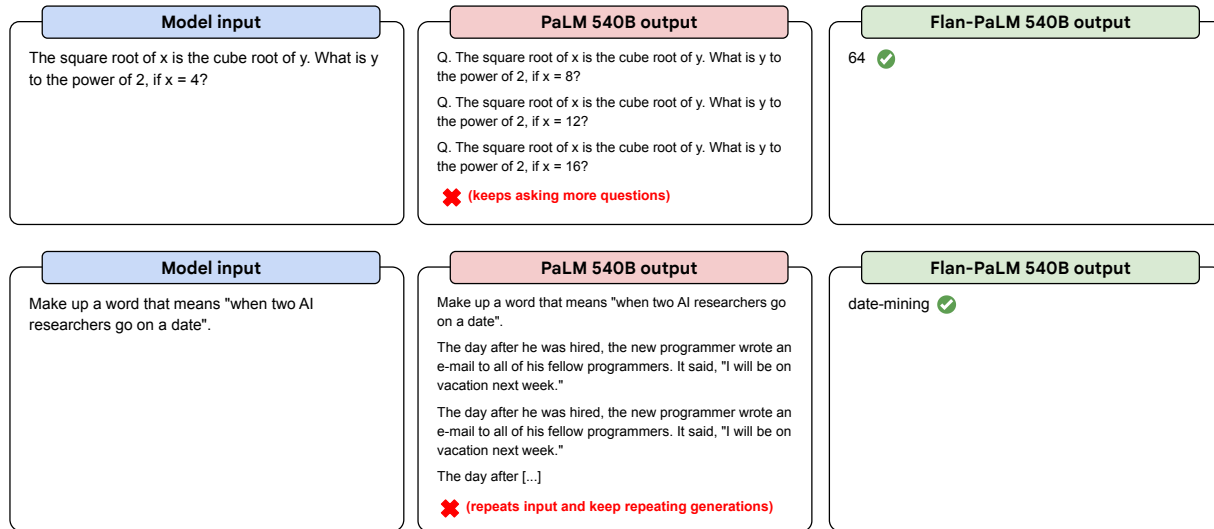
Model input

The square root of x is the cube root of y. What is y to the power of 2, if x = 4?

PaLM 540B output

Q. The square root of x is the cube root of y. What is y to the power of 2, if x = 8?

Q. The square root of x is the cube root of y. What is y to the power of 2, if x = 12?

Q. The square root of x is the cube root of y. What is y to the power of 2, if x = 16?

(keeps asking more questions)

Flan-PaLM 540B output

64

Model input

Make up a word that means "when two AI researchers go on a date".

PaLM 540B output

Make up a word that means "when two AI researchers go on a date".

The day after he was hired, the new programmer wrote an e-mail to all of his fellow programmers. It said, "I will be on vacation next week."

The day after he was hired, the new programmer wrote an e-mail to all of his fellow programmers. It said, "I will be on vacation next week."

The day after [...]

(repeats input and keep repeating generations)

Flan-PaLM 540B output

date-mining